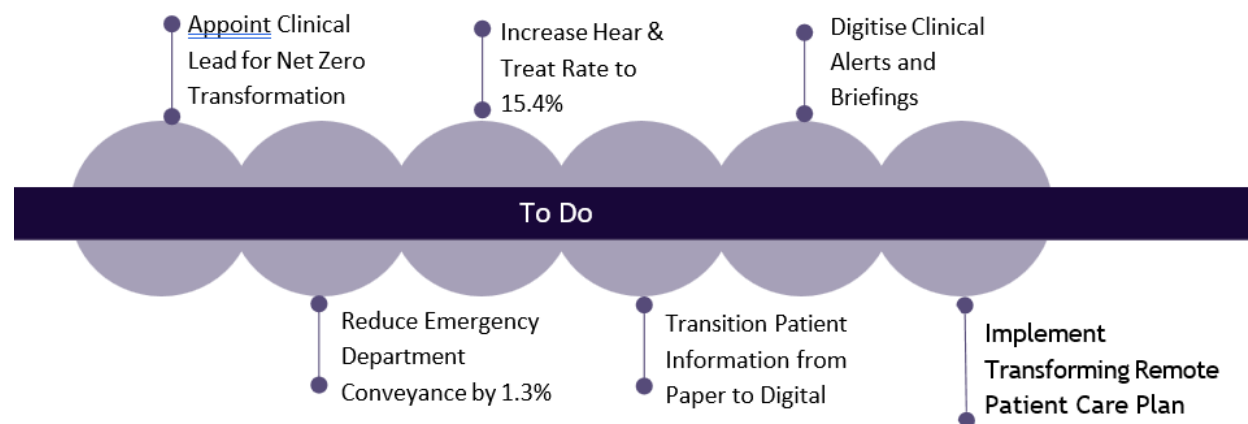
Appoint Clinical Lead for Net Zero Transformation

Increase Hear & Treat Rate to 15.4%

Digitise Clinical Alerts and Briefings

To Do

Reduce Emergency Department Conveyance by 1.3%

Transition Patient Information from Paper to Digital

Implement Transforming Remote Patient Care Plan